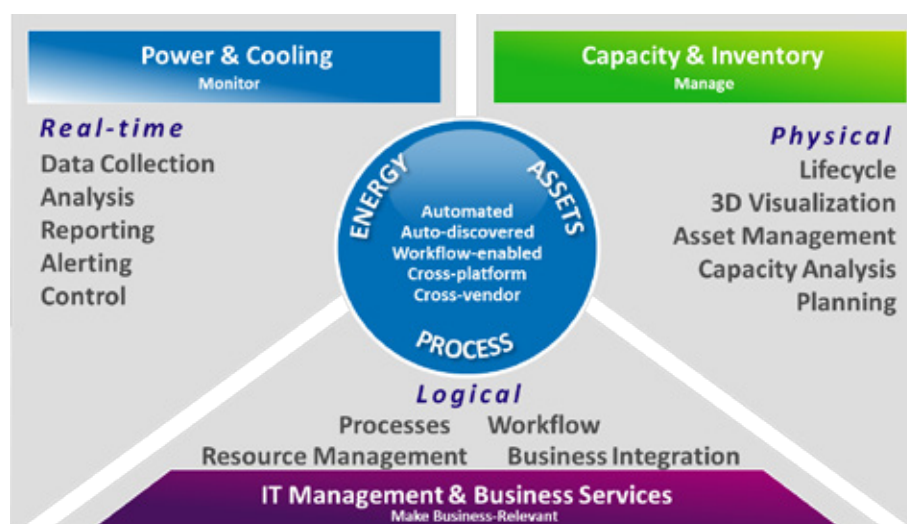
Power & Cooling
Monitor

Capacity & Inventory
Manage

Real-time
Data Collection
Analysis
Reporting
Alerting
Control

ENERGY
ASSETS
Automated
Auto-discovered
Workflow-enabled
Cross-platform
Cross-vendor
PROCESS

Physical
Lifecycle
3D Visualization
Asset Management
Capacity Analysis
Planning

Logical
Processes Workflow
Resource Management Business Integration

IT Management & Business Services
Make Business-Relevant